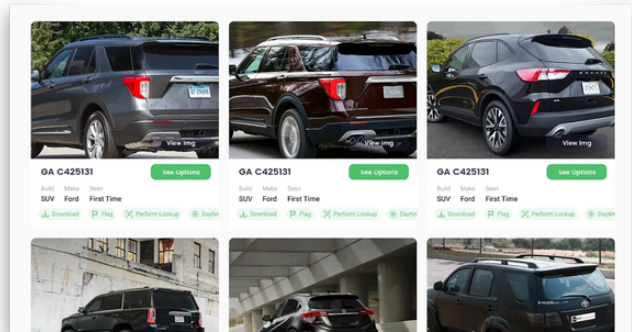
View Img
GA C425131
See Options
Build SUV
Make Ford
Seen First Time
Download
Flag
Perform Lookup
Daytim

View Img
GA C425131
See Options
Build SUV
Make Ford
Seen First Time
Download
Flag
Perform Lookup
Daytim

View Img
GA C425131
See Options
Build SUV
Make Ford
Seen First Time
Download
Flag
Perform Lookup
Daytim